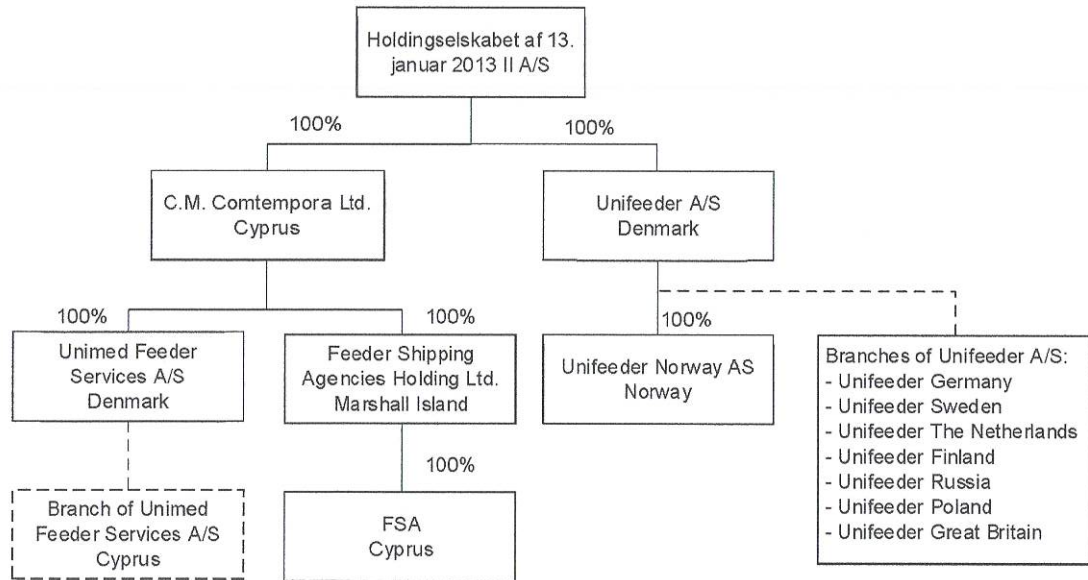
Holdingselskabet af 13. januar 2013 II A/S

100%

100%

C.M. Comtempora Ltd. Cyprus

Unifeeder A/S Denmark

100%

100%

Unimed Feeder Services A/S Denmark

Feeder Shipping Agencies Holding Ltd. Marshall Island

100%

Unifeeder Norway AS Norway

Branches of Unifeeder A/S:
- Unifeeder Germany
- Unifeeder Sweden
- Unifeeder The Netherlands
- Unifeeder Finland
- Unifeeder Russia
- Unifeeder Poland
- Unifeeder Great Britain

100%

Branch of Unimed Feeder Services A/S Cyprus

FSA Cyprus